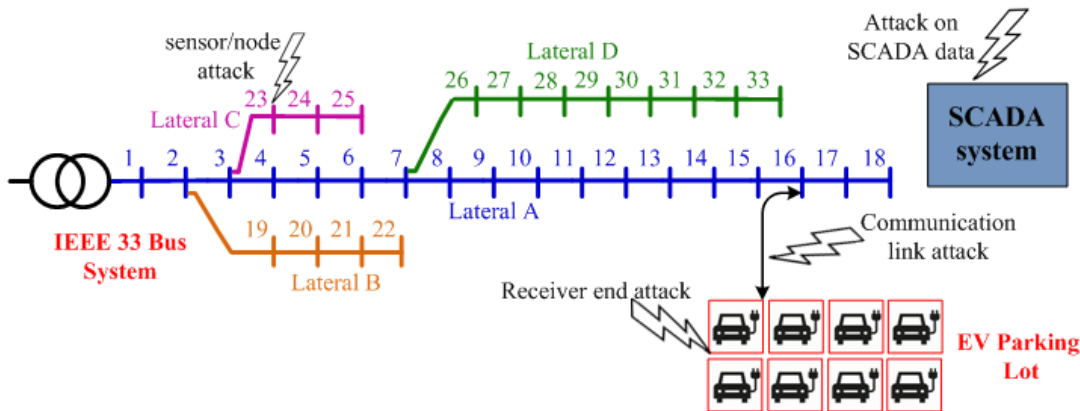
sensor/node attack

Lateral D

Attack on SCADA data

26 27 28 29 30 31 32 33

23 24 25

Lateral C

SCADA system

1 2 3 4 5 6 7 8 9 10 11 12 13 14 15 16 17 18

Lateral A

19 20 21 22

IEEE 33 Bus System

Lateral B

Communication link attack

Receiver end attack

EV Parking Lot